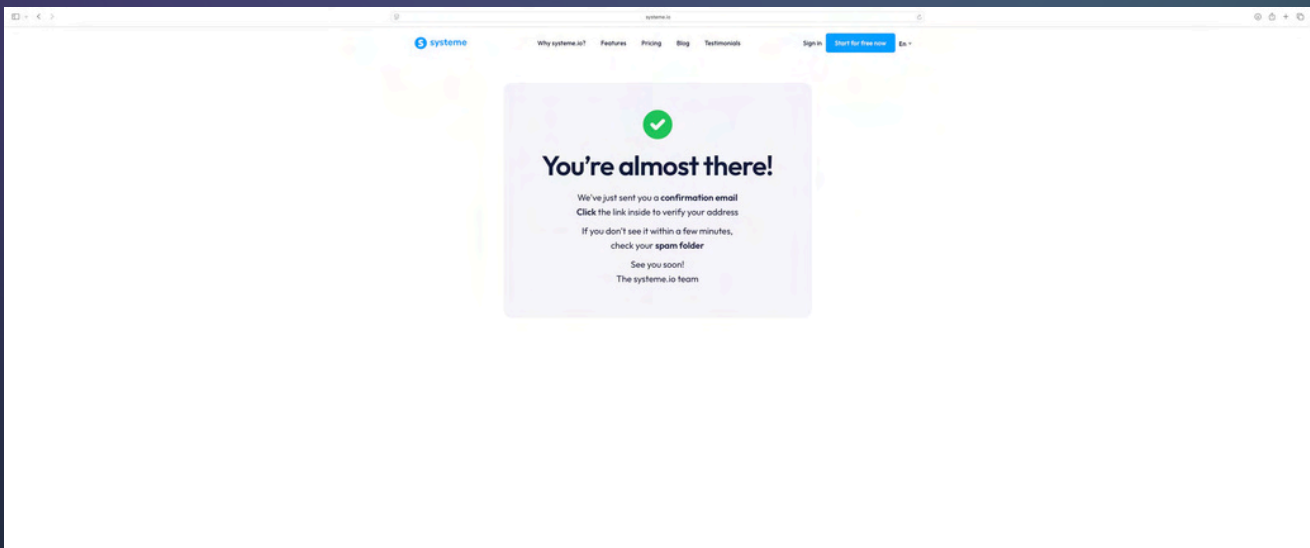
systeme.io

systeme

Why systeme.io? Features Pricing Blog Testimonials

Sign in Start for free now En

You're almost there!

We've just sent you a **confirmation email**
**Click** the link inside to verify your address

If you don't see it within a few minutes, check your **spam folder**

See you soon!
The systeme.io team